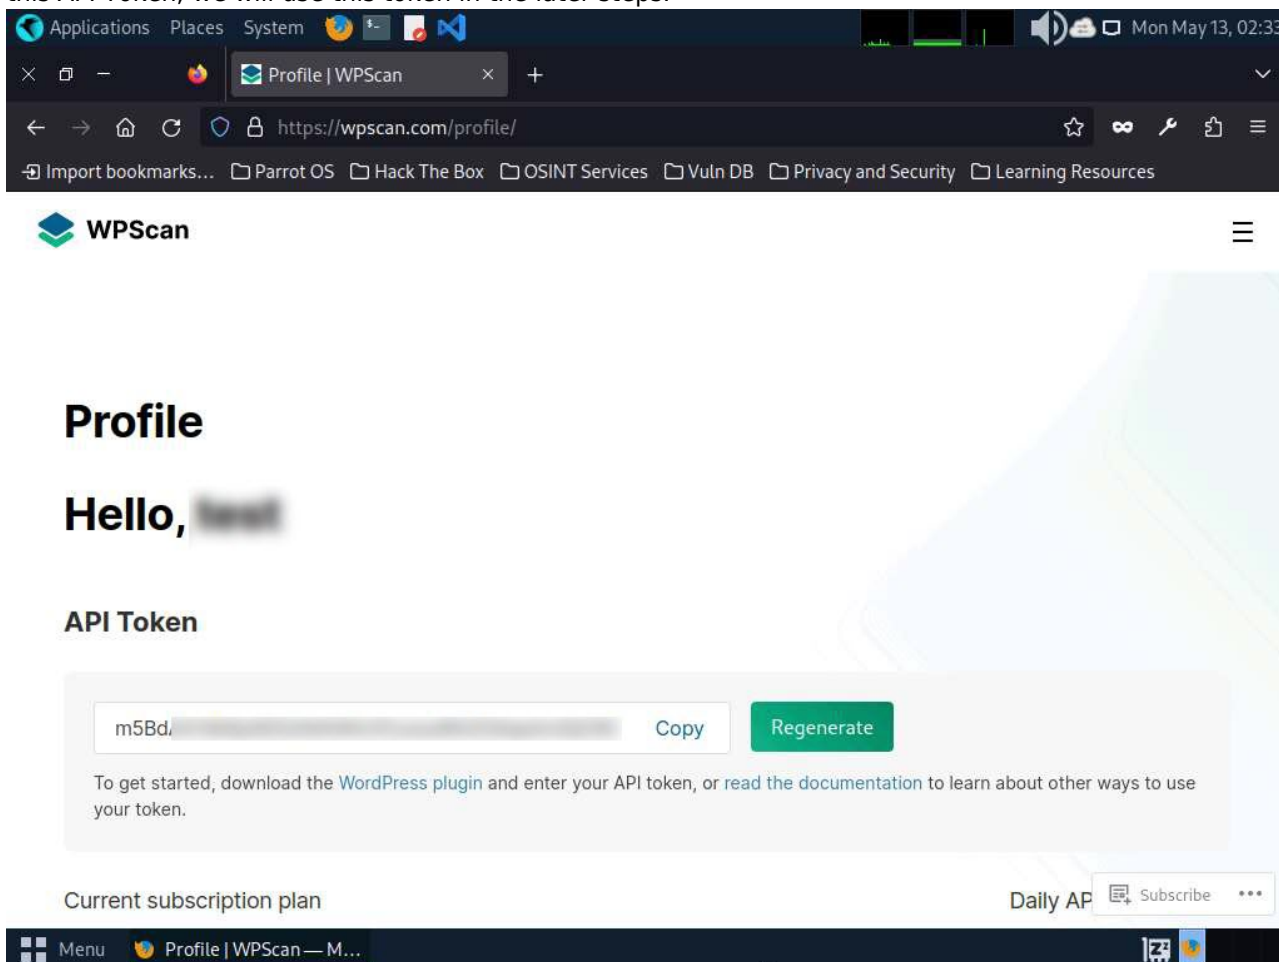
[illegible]

Applications Places System

Mon May 13, 02:3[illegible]

Profile | WPScan

https://wpscan.com/profile/

Import bookmarks... Parrot OS Hack The Box OSINT Services Vuln DB Privacy and Security Learning Resources

WPScan

Profile

Hello, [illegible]

API Token

m5Bd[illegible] Copy Regenerate

To get started, download the WordPress plugin and enter your API token, or read the documentation to learn about other ways to use your token.

Current subscription plan

Daily AP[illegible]

Subscribe

Menu Profile | WPScan — M...